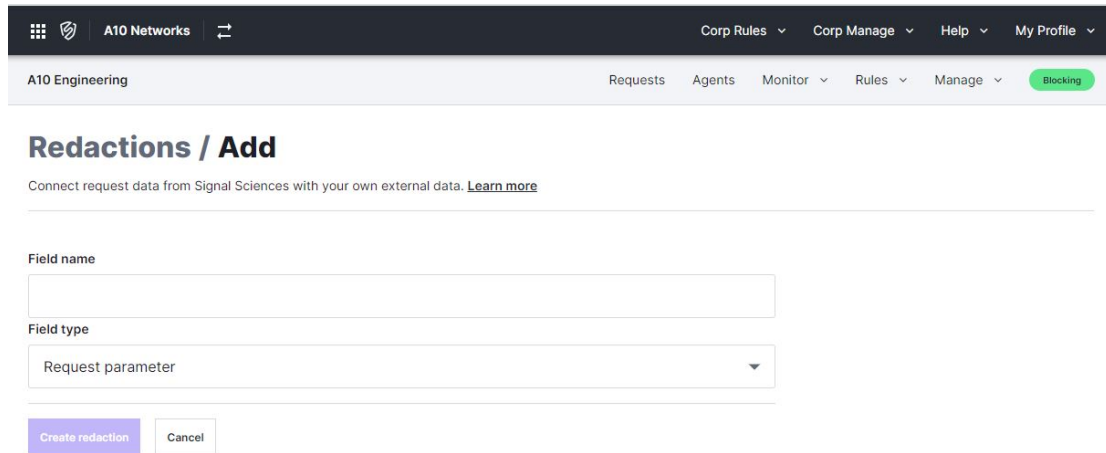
A10 Networks

Corp Rules ⌄ Corp Manage ⌄ Help ⌄ My Profile ⌄

A10 Engineering

Requests Agents Monitor ⌄ Rules ⌄ Manage ⌄ Blocking

Redactions / Add

Connect request data from Signal Sciences with your own external data. Learn more

Field name

Field type

Request parameter

Create redaction Cancel